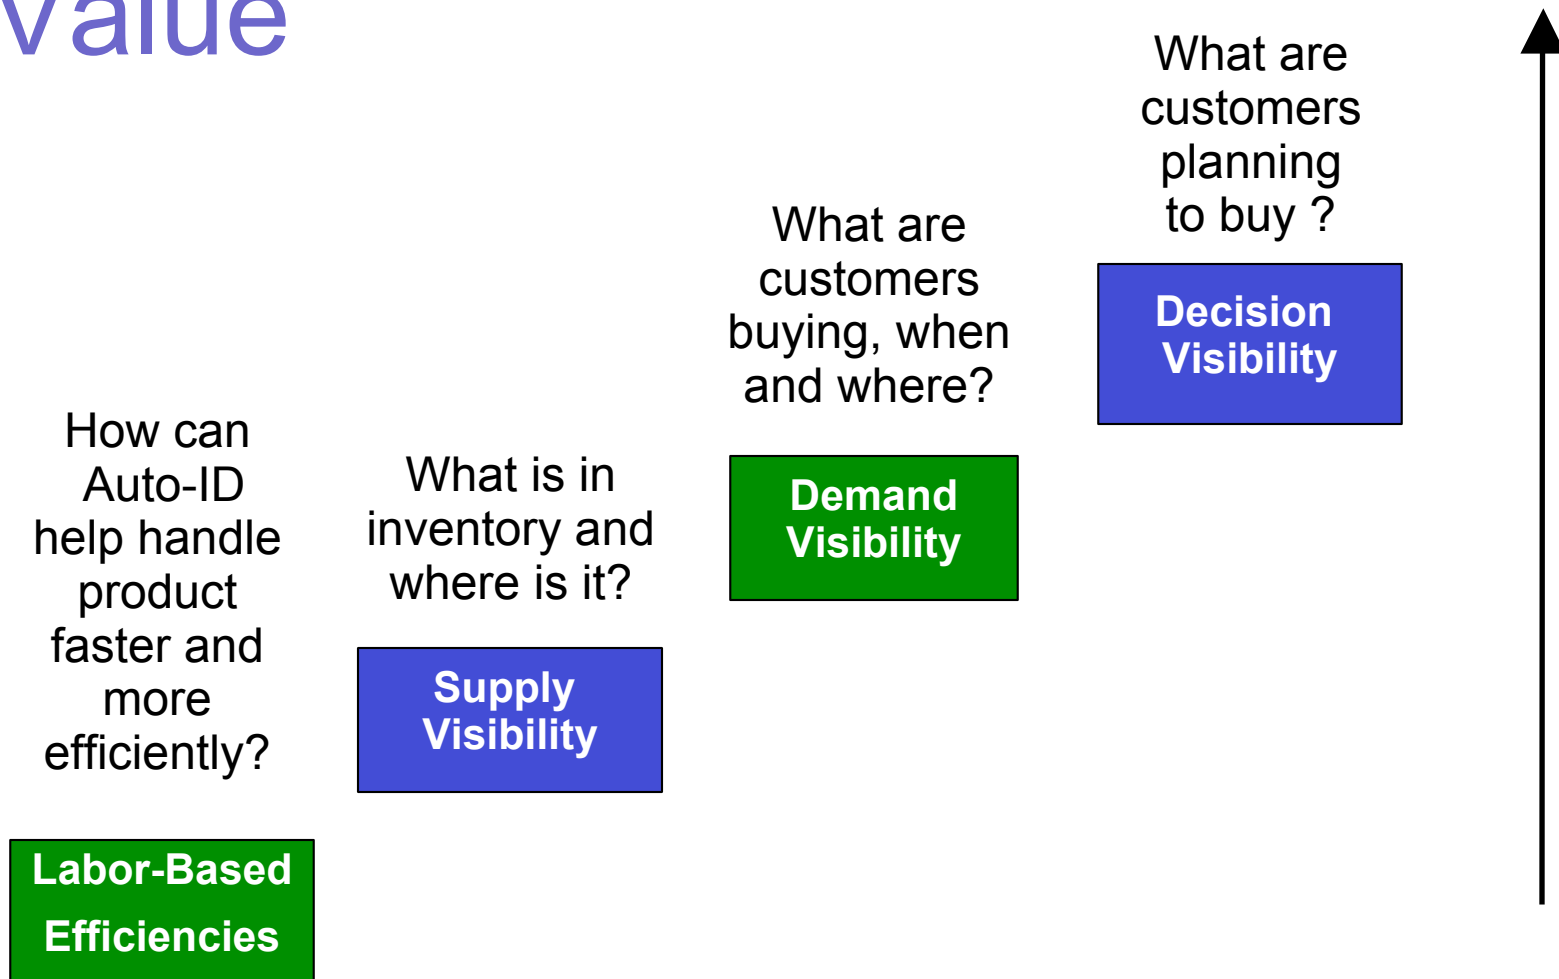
Value

What are customers planning to buy ?

Decision Visibility

What are customers buying, when and where?

Demand Visibility

What is in inventory and where is it?

Supply Visibility

How can Auto-ID help handle product faster and more efficiently?

Labor-Based Efficiencies